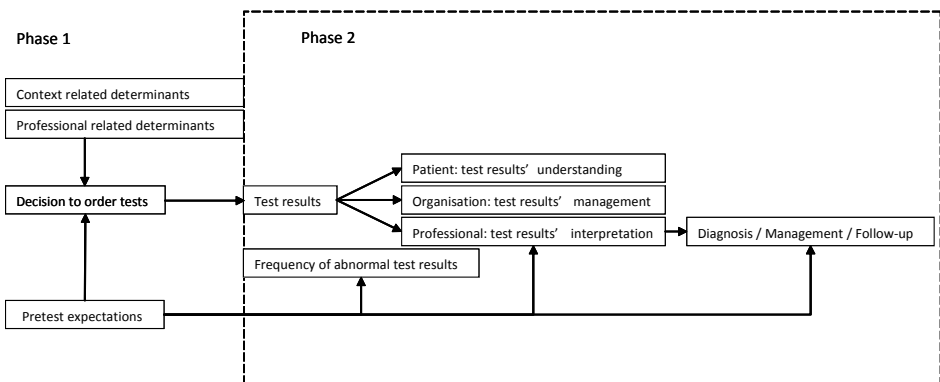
Phase 1

Phase 2

Context related determinants

Professional related determinants

Decision to order tests

Test results

Patient: test results' understanding

Organisation: test results' management

Professional: test results' interpretation

Diagnosis / Management / Follow-up

Frequency of abnormal test results

Pretest expectations